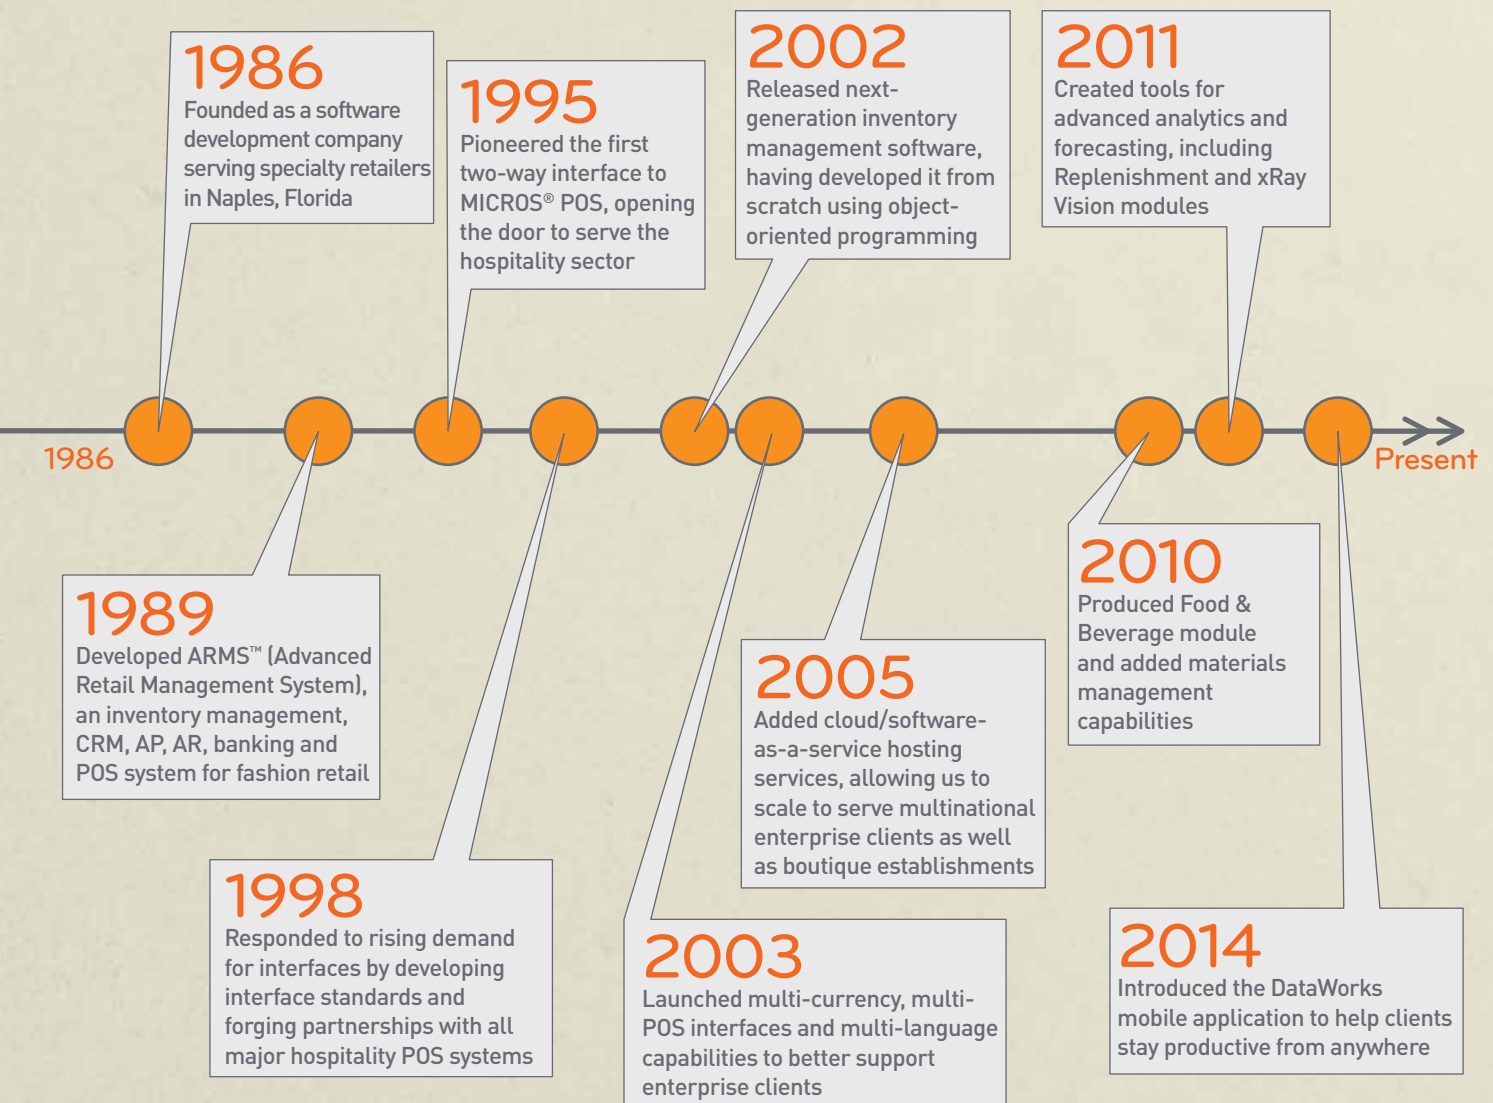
1986
Founded as a software development company serving specialty retailers in Naples, Florida

1995
Pioneered the first two-way interface to MICROS® POS, opening the door to serve the hospitality sector

2002
Released next-generation inventory management software, having developed it from scratch using object-oriented programming

2011
Created tools for advanced analytics and forecasting, including Replenishment and xRay Vision modules

1986

Present

1989
Developed ARMS™ (Advanced Retail Management System), an inventory management, CRM, AP, AR, banking and POS system for fashion retail

2010
Produced Food & Beverage module and added materials management capabilities

2005
Added cloud/software-as-a-service hosting services, allowing us to scale to serve multinational enterprise clients as well as boutique establishments

1998
Responded to rising demand for interfaces by developing interface standards and forging partnerships with all major hospitality POS systems

2003
Launched multi-currency, multi-POS interfaces and multi-language capabilities to better support enterprise clients

2014
Introduced the DataWorks mobile application to help clients stay productive from anywhere